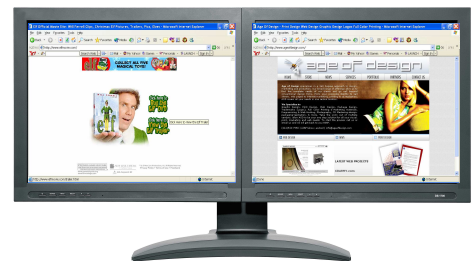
Elf Official Movie Site - Will Ferrell Elves, Christmas Elf Pictures, Trailers, Plot, Cast - Microsoft Internet Explorer

File Edit View Favorites Tools Help

http://www.elfmovie.com/

COLLECT ALL THE MAGICAL TOYS!

Click here to enter the site

Click here to view the elf trailer

Internet

Age of Design - Web Design Graphic Design Logo Full Color Printing - Microsoft Internet Explorer

File Edit View Favorites Tools Help

http://www.ageofdesign.com/

age of design

HOME

LATEST WEB PROJECTS

Internet